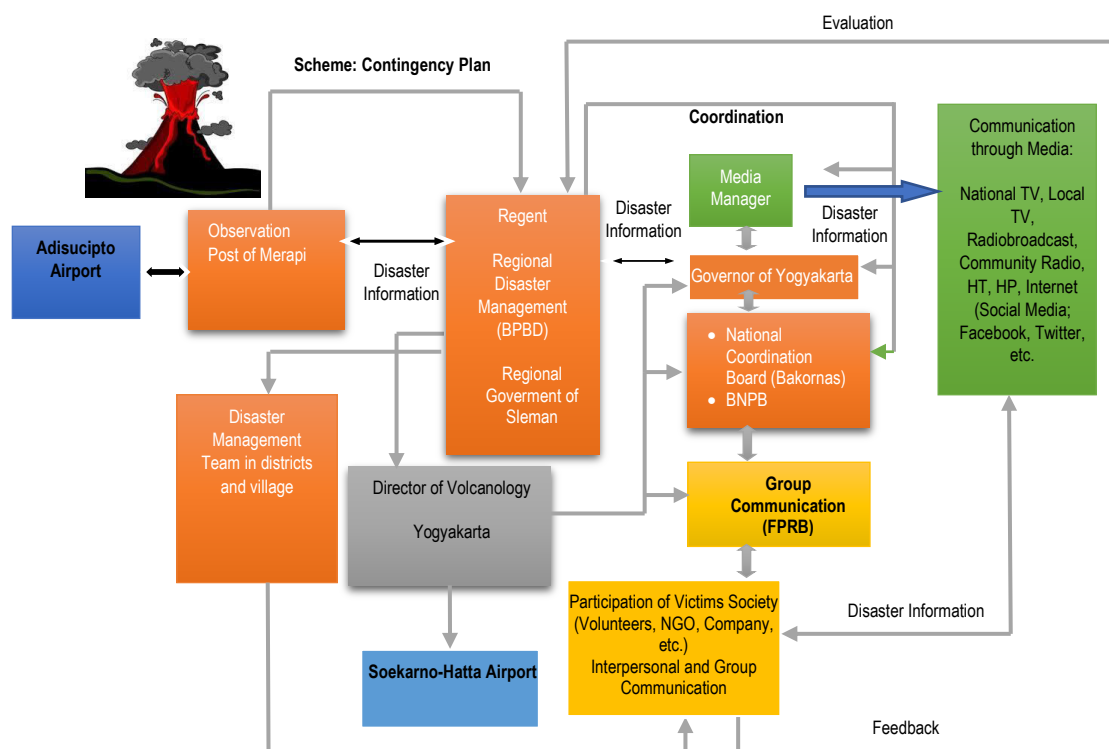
Evaluation

Scheme: Contingency Plan

Coordination

Adisucipto Airport

Observation Post of Merapi

Disaster Information

Regent

Regional Disaster Management (BPBD)

Regional Goverment of Sleman

Disaster Information

Media Manager

Disaster Information

Governor of Yogyakarta

- National Coordination Board (Bakornas)
- BNPB

Communication through Media:

National TV, Local TV, Radiobroadcast, Community Radio, HT, HP, Internet (Social Media; Facebook, Twitter, etc.

Disaster Management Team in districts and village

Director of Volcanology

Yogyakarta

Group Communication (FPRB)

Participation of Victims Society (Volunteers, NGO, Company, etc.) Interpersonal and Group Communication

Disaster Information

Soekarno-Hatta Airport

Feedback